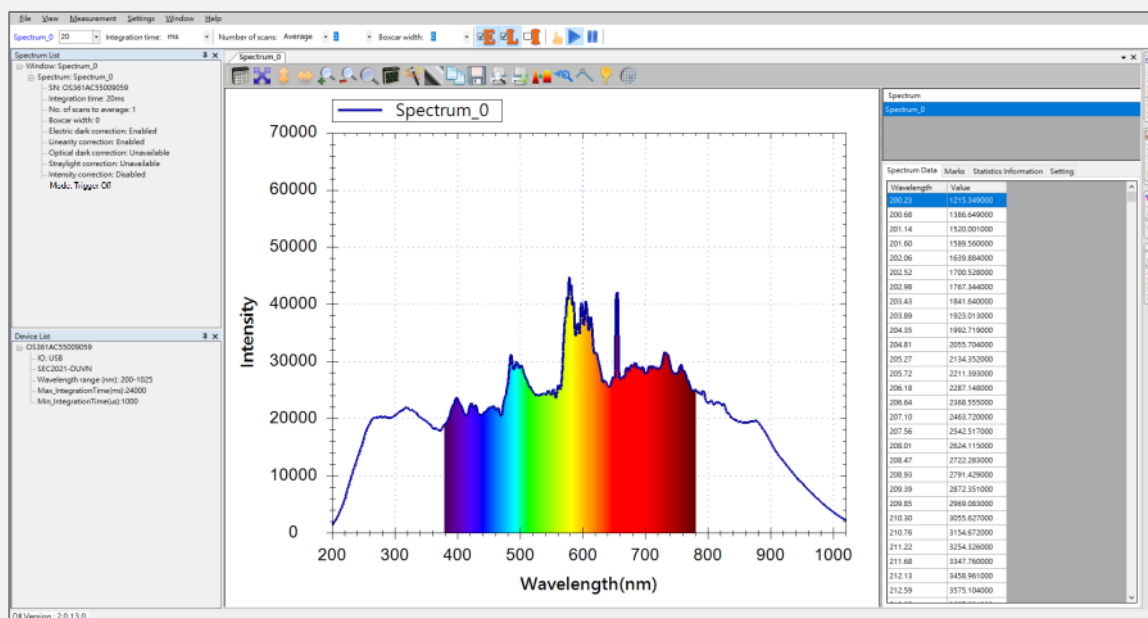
File View Measurement Settings Window Help

Spectrum_0 20 Integration time: ms Number of scans: Average 1 Boxcar width: 0

Spectrum List

Window: Spectrum_0
Spectrum: Spectrum_0
SN: OS361ACS5009059
Integration time: 20ms
No. of scans to average: 1
Boxcar width: 0
Electric dark correction: Enabled
Linearity correction: Enabled
Optical dark correction: Unavailable
Straylight correction: Unavailable
Intensity correction: Disabled
Mode: Trigger Off

Device List

OS361ACS5009059
IO: USB
SEC2021-DUVN
Wavelength range (nm): 200-1025
Max_IntegrationTime(ms):24000
Min_IntegrationTime(us):1000

Spectrum_0

Spectrum_0

70000
60000
50000
40000
30000
20000
10000
0

Intensity

200 300 400 500 600 700 800 900 1000

Wavelength(nm)

Spectrum
Spectrum_0

Spectrum Data Marks Statistics Information Setting

| Wavelength | Value |
|---|---|
| 200.23 | 1215.349000 |
| 200.68 | 1386.649000 |
| 201.14 | 1520.001000 |
| 201.60 | 1589.560000 |
| 202.06 | 1639.884000 |
| 202.52 | 1700.528000 |
| 202.98 | 1767.344000 |
| 203.43 | 1841.640000 |
| 203.89 | 1923.013000 |
| 204.35 | 1992.719000 |
| 204.81 | 2055.704000 |
| 205.27 | 2134.352000 |
| 205.72 | 2211.393000 |
| 206.18 | 2287.148000 |
| 206.64 | 2368.555000 |
| 207.10 | 2463.720000 |
| 207.56 | 2542.517000 |
| 208.01 | 2624.115000 |
| 208.47 | 2722.283000 |
| 208.93 | 2791.429000 |
| 209.39 | 2872.351000 |
| 209.85 | 2969.083000 |
| 210.30 | 3055.627000 |
| 210.76 | 3154.672000 |
| 211.22 | 3254.326000 |
| 211.68 | 3347.760000 |
| 212.13 | 3458.961000 |
| 212.59 | 3575.104000 |

Dll Version : 2.0.13.0